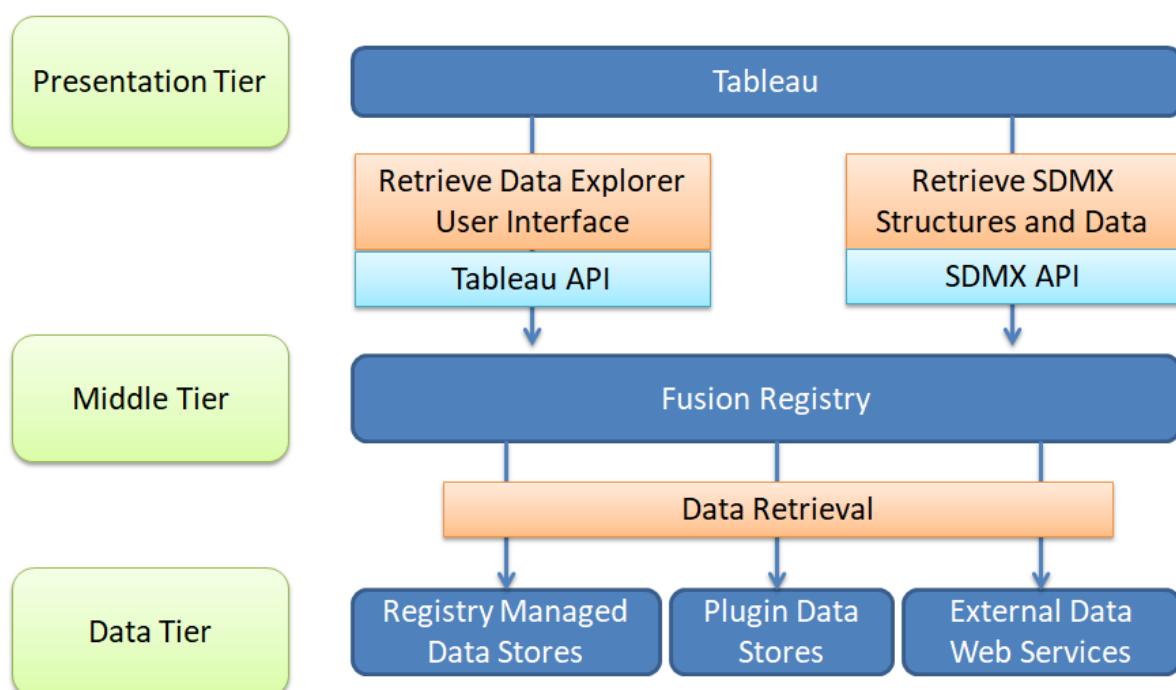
Presentation Tier

Tableau

Retrieve Data Explorer User Interface

Tableau API

Retrieve SDMX Structures and Data

SDMX API

Middle Tier

Fusion Registry

Data Retrieval

Data Tier

Registry Managed Data Stores

Plugin Data Stores

External Data Web Services